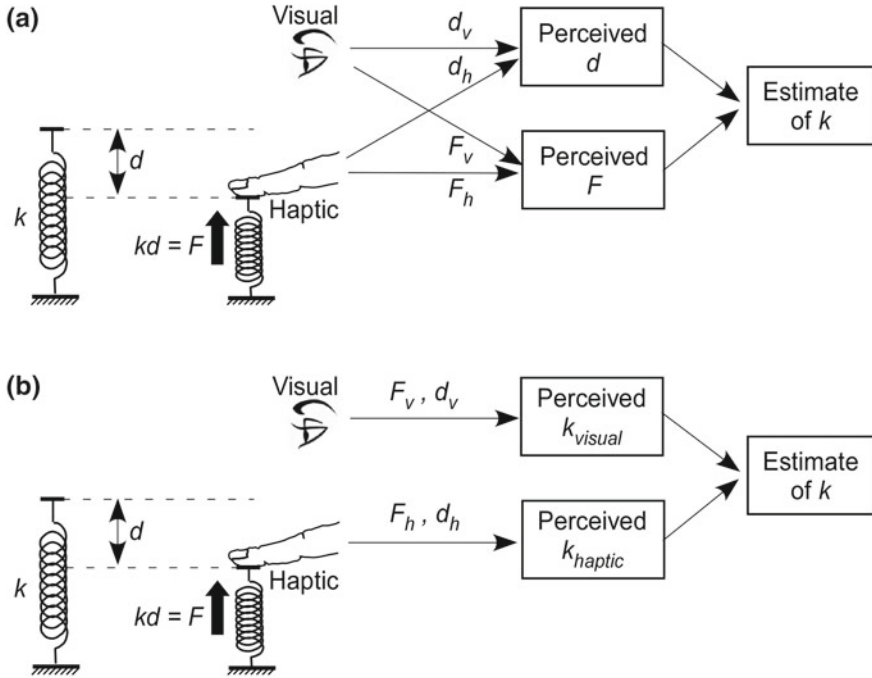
(a)

Visual

$d_v$

$d_h$

Perceived $d$

Estimate of $k$

$d$

$k$

$F_v$

$F_h$

Perceived $F$

Haptic

$kd = F$

(b)

Visual

$F_v$ , $d_v$

Perceived $k_{visual}$

Estimate of $k$

$d$

$F_h$ , $d_h$

Perceived $k_{haptic}$

$k$

Haptic

$kd = F$